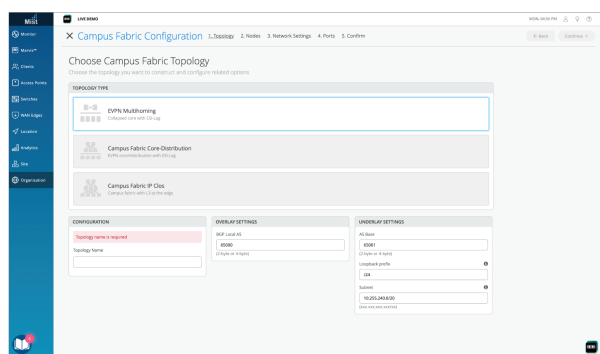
Mist

LIVE DEMO

MON, 04:30 PM

Monitor

Marvis™

Clients

Access Points

Switches

WAN Edges

Location

Analytics

Site

Organization

Campus Fabric Configuration 1. Topology 2. Nodes 3. Network Settings 4. Ports 5. Confirm

< Back Continue >

Choose Campus Fabric Topology

Choose the topology you want to construct and configure related options

TOPOLOGY TYPE

EVPN Multihoming
Collapsed core with ESI-Lag

Campus Fabric Core-Distribution
EVPN core/distribution with ESI-Lag

Campus Fabric IP Clos
Campus fabric with L3 at the edge

CONFIGURATION

Topology name is required

Topology Name

OVERLAY SETTINGS

BGP Local AS

65000

(2-byte or 4-byte)

UNDERLAY SETTINGS

AS Base

65001

(2-byte or 4-byte)

Loopback prefix

/24

Subnet

10.255.240.0/20

(xxx.xxx.xxx.xxx/xx)